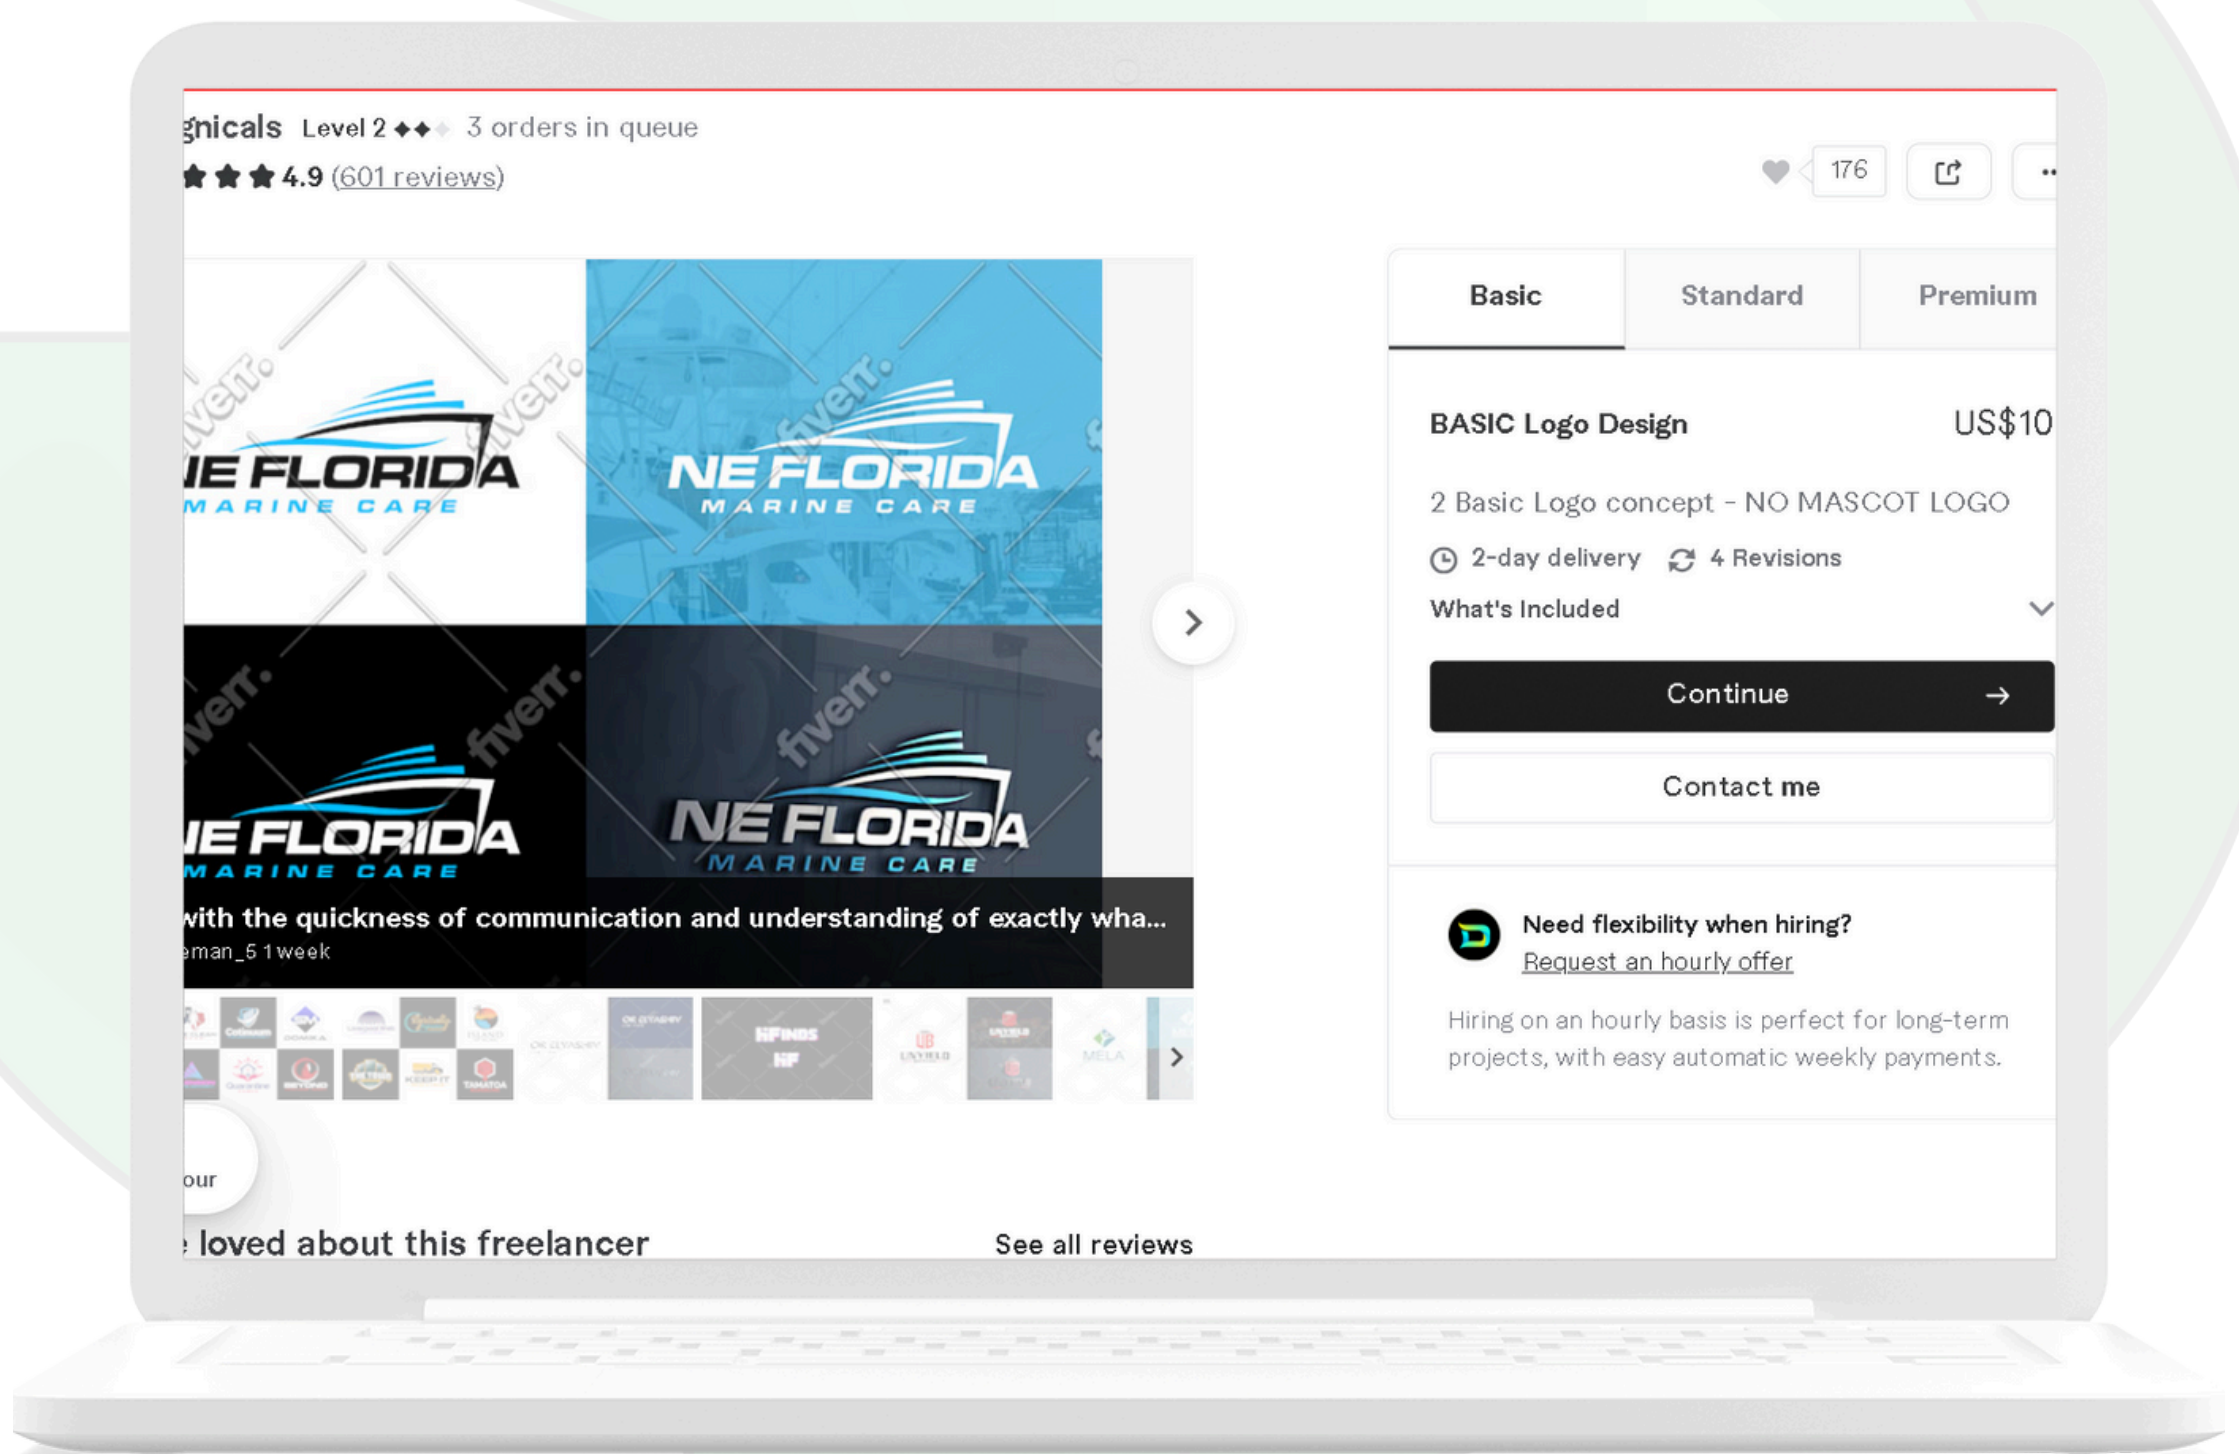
gnicals Level 2 3 orders in queue
4.9 (601 reviews)

176

Basic Standard Premium

BASIC Logo Design US$10

2 Basic Logo concept - NO MASCOT LOGO

2-day delivery 4 Revisions

What's Included

Continue →

Contact me

Need flexibility when hiring?
Request an hourly offer

Hiring on an hourly basis is perfect for long-term projects, with easy automatic weekly payments.

fiverr.

NE FLORIDA MARINE CARE

NE FLORIDA MARINE CARE

NE FLORIDA MARINE CARE

NE FLORIDA MARINE CARE

with the quickness of communication and understanding of exactly wha...
eman_5 1 week

our

loved about this freelancer

See all reviews